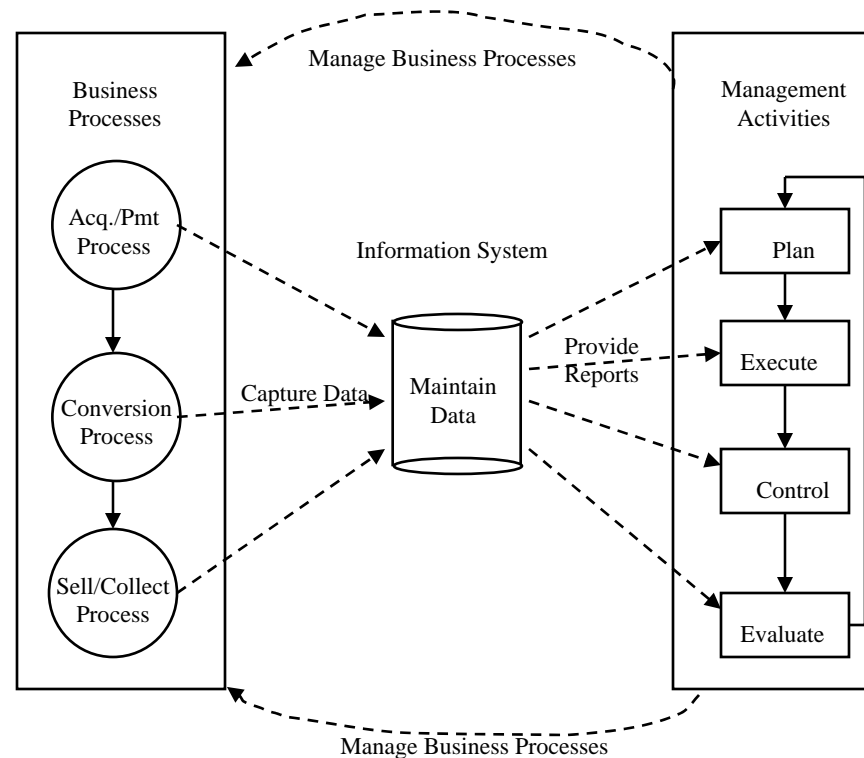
Manage Business Processes

Business Processes

Acq./Pmt Process

Conversion Process

Sell/Collect Process

Information System

Capture Data

Maintain Data

Provide Reports

Management Activities

Plan

Execute

Control

Evaluate

Manage Business Processes